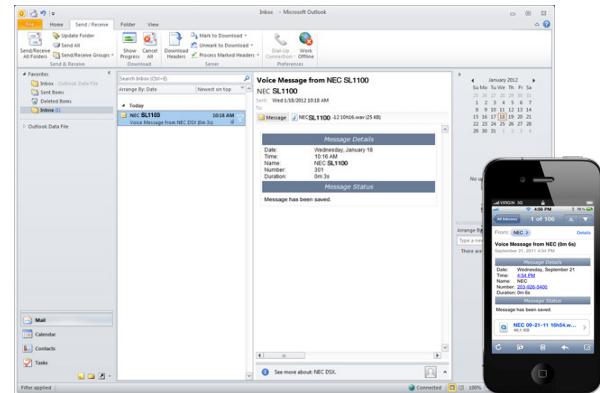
Inbox - Microsoft Outlook

File | Home | Send / Receive | Folder | View

Send/Receive All Folders | Update Folder | Send All | Send/Receive Groups | Send & Receive

Show Progress | Cancel All | Download

Download Headers | Mark to Download | Unmark to Download | Process Marked Headers | Server

Dial-Up Connection | Work Offline | Preferences

Favorites
Inbox Outlook Data File
Sent Items
Deleted Items
Inbox (1)

Outlook Data File

Search Inbox (Ctrl+E)
Arrange By: Date | Newest on top

Today
NEC SL1100 10:18 AM
Voice Message from NEC DSX 0m 3s

Voice Message from NEC SL1100
NEC SL1100
Sent: Wed 1/18/2012 10:18 AM
To:

Message | NEC SL1100-1210h16.wav (25 KB)

Message Details
| Date: | Wednesday, January 18 |
|---|---|
| Time: | 10:16 AM |
| Name: | NEC SL1100 |
| Number: | 301 |
| Duration: | 0m 3s |

Message Status
Message has been saved.

See more about: NEC DSX.

January 2012
Su Mo Tu We Th Fr Sa

Mail
Calendar
Contacts
Tasks

Filter applied | Connected | 100%

VIRGIN 3G 4:38 PM
All Inboxes | 1 of 106
From: NEC | Details
Voice Message from NEC (0m 6s)
September 21, 2011 4:34 PM

Message Details
Date: Wednesday, September 21
Time: 4:34 PM
Name: NEC
Number: 303-926-5400
Duration: 0m 6s

Message Status
Message has been saved.

NEC 09-21-11 16h34.wav
96 KB

Arrange By
Type a ne
There are
No up